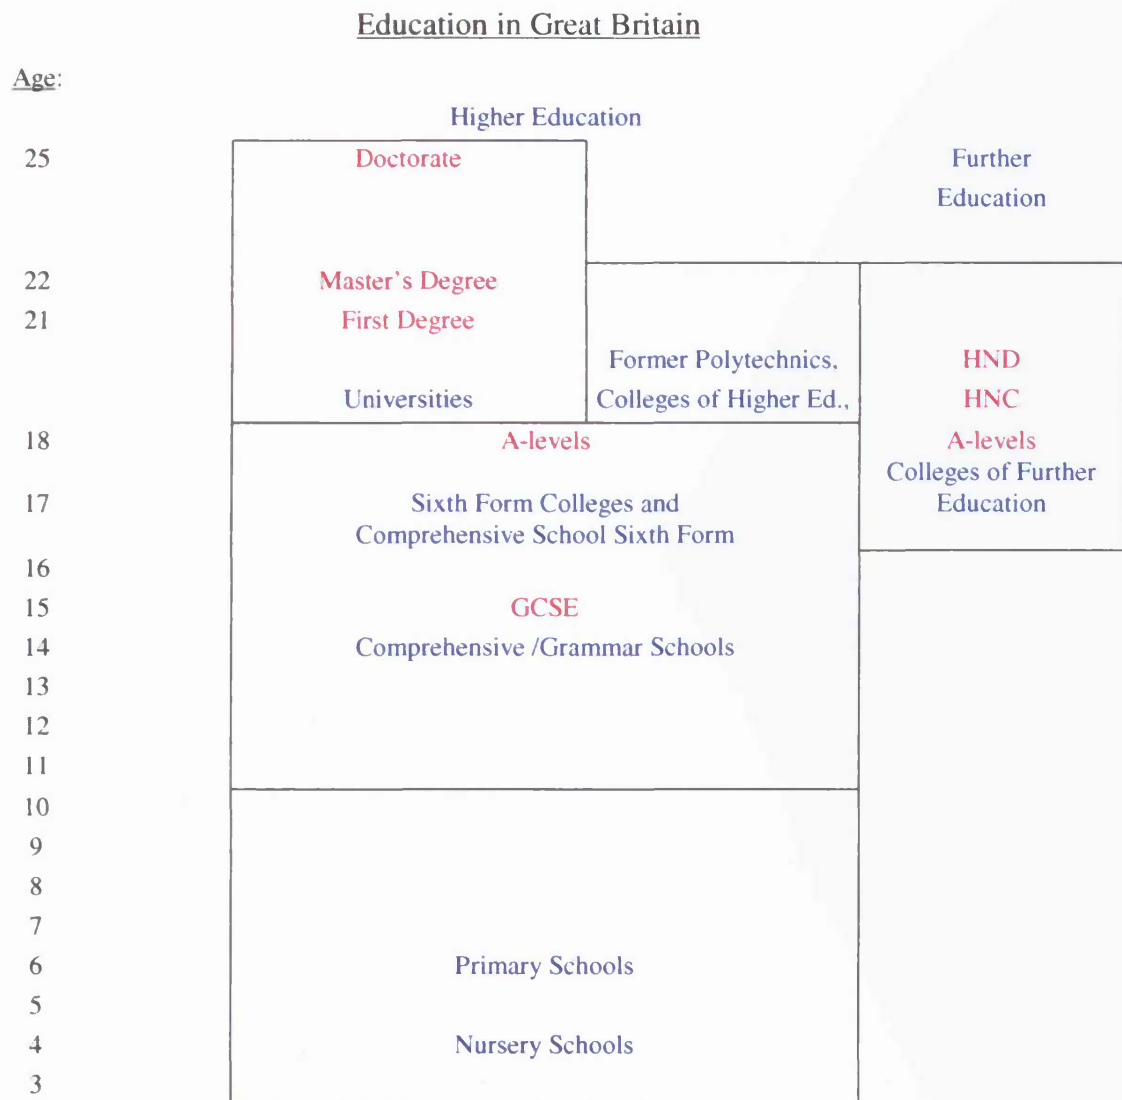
Education in Great Britain

Age:

Higher Education

25 Doctorate Further Education

22 Master's Degree

21 First Degree

Former Polytechnics, HND

Universities Colleges of Higher Ed., HNC

18 A-levels A-levels

Colleges of Further Education

17 Sixth Form Colleges and Comprehensive School Sixth Form

16

15 GCSE

14 Comprehensive /Grammar Schools

13

12

11

10

9

8

7

6 Primary Schools

5

4 Nursery Schools

3